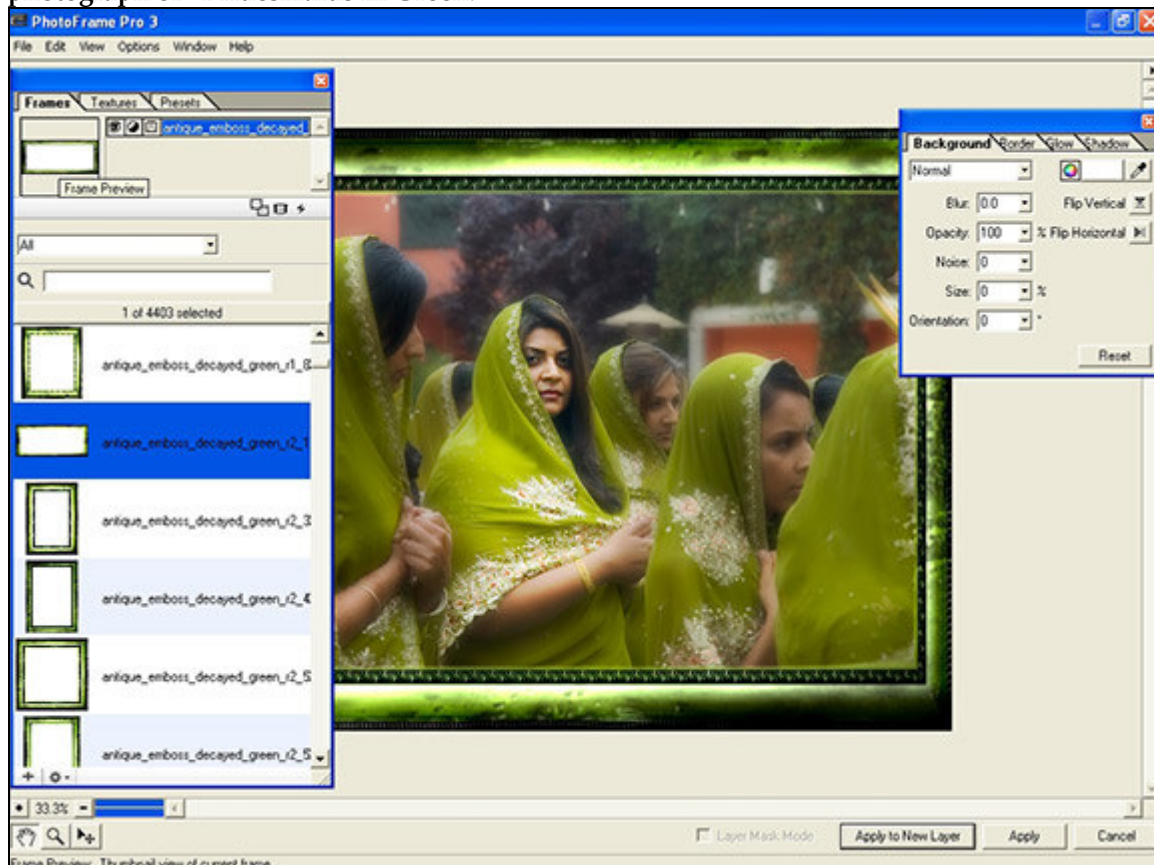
PhotoFrame Pro 3

File Edit View Options Window Help

Frames Textures Presets

antique_emboss_decayed_

Frame Preview

All

1 of 4403 selected

antique_emboss_decayed_green_r1_8

antique_emboss_decayed_green_r2_1

antique_emboss_decayed_green_r2_3

antique_emboss_decayed_green_r2_4

antique_emboss_decayed_green_r2_5

antique_emboss_decayed_green_r2_5

Background Border Glow Shadow

Normal

Blur: 0.0

Flip Vertical

Opacity: 100 %

Flip Horizontal

Noise: 0

Size: 0 %

Orientation: 0 °

Reset

33.3%

Layer Mask Mode

Apply to New Layer

Apply

Cancel

Frame Preview. Thumbnail view of current frame.